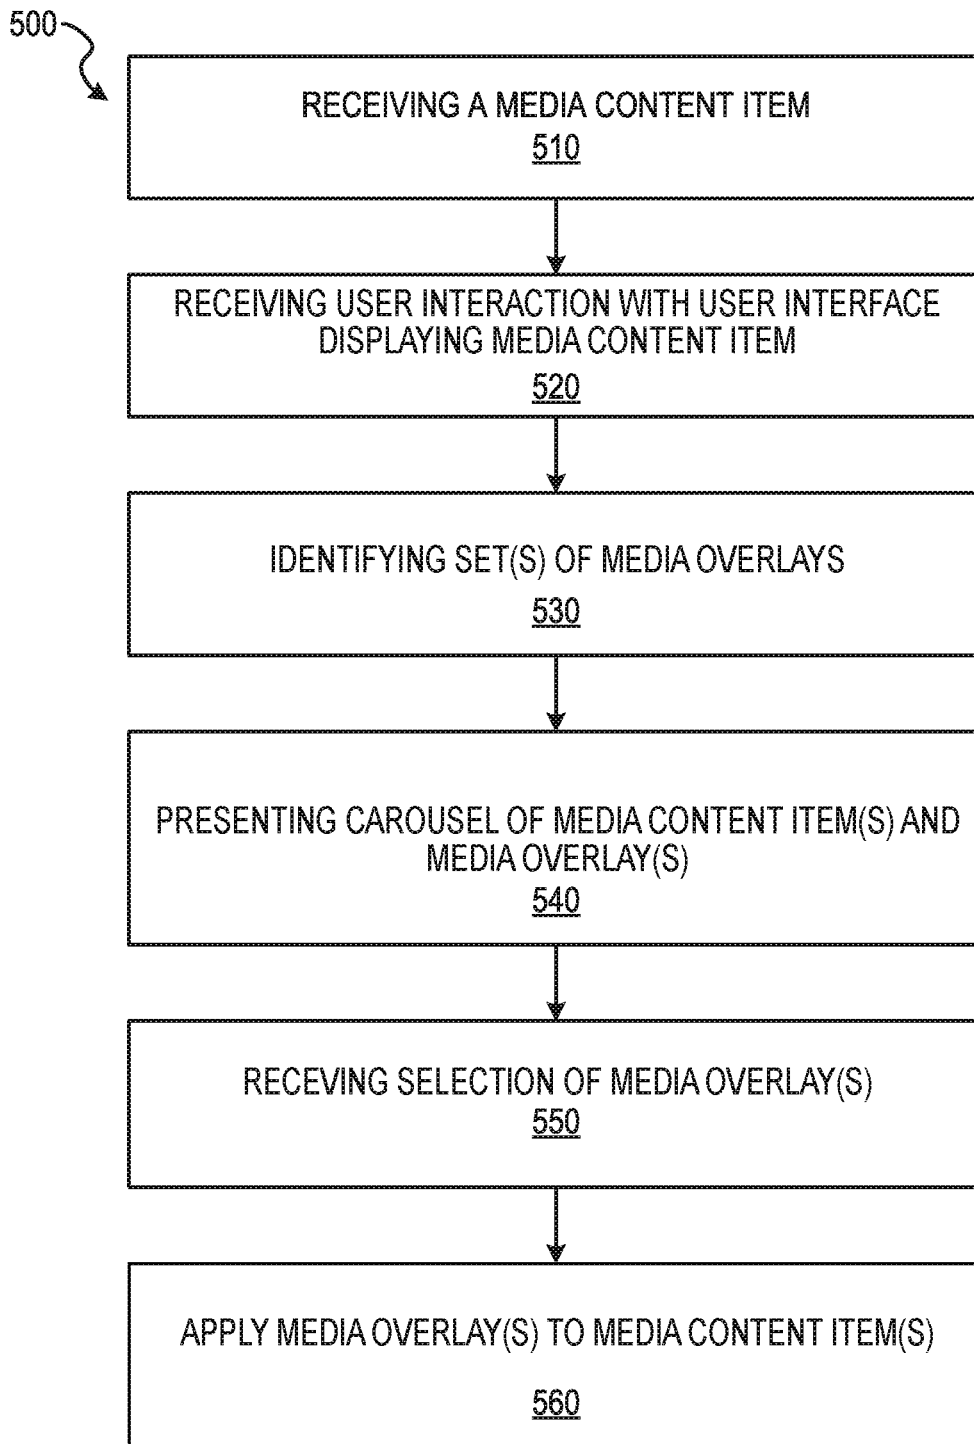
500

RECEIVING A MEDIA CONTENT ITEM
510

RECEIVING USER INTERACTION WITH USER INTERFACE DISPLAYING MEDIA CONTENT ITEM
520

IDENTIFYING SET(S) OF MEDIA OVERLAYS
530

PRESENTING CAROUSEL OF MEDIA CONTENT ITEM(S) AND MEDIA OVERLAY(S)
540

RECEVING SELECTION OF MEDIA OVERLAY(S)
550

APPLY MEDIA OVERLAY(S) TO MEDIA CONTENT ITEM(S)
560